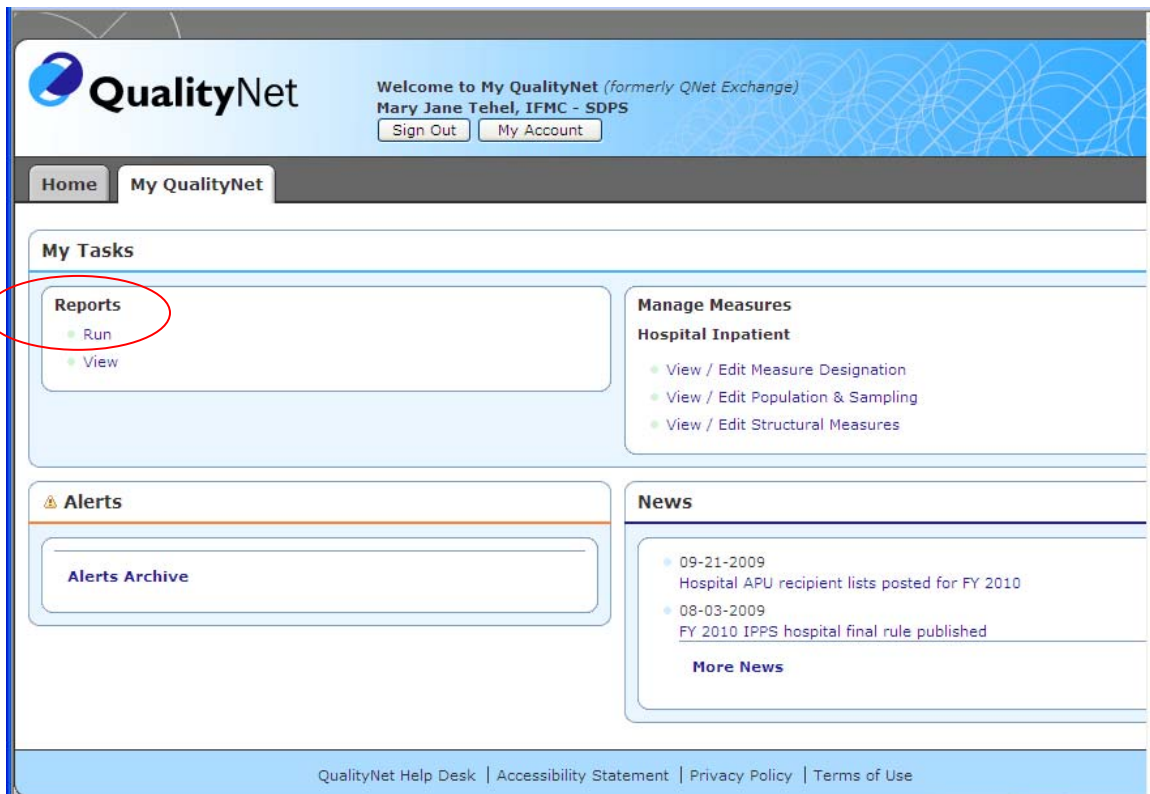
QualityNet

Welcome to My QualityNet (formerly QNet Exchange)
Mary Jane Tehel, IFMC - SDPS
Sign Out | My Account

Home | My QualityNet

My Tasks

Reports
Run
View

Manage Measures
Hospital Inpatient
View / Edit Measure Designation
View / Edit Population & Sampling
View / Edit Structural Measures

Alerts

Alerts Archive

News

09-21-2009
Hospital APU recipient lists posted for FY 2010
08-03-2009
FY 2010 IPPS hospital final rule published
More News

QualityNet Help Desk | Accessibility Statement | Privacy Policy | Terms of Use